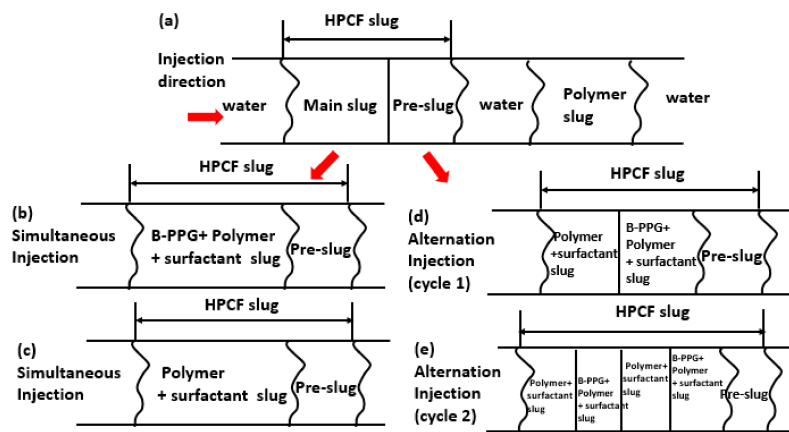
(a)

HPCF slug

Injection direction

water

Main slug

Pre-slug

water

Polymer slug

water

(b) Simultaneous Injection

HPCF slug

B-PPG+ Polymer + surfactant slug

Pre-slug

(c) Simultaneous Injection

HPCF slug

Polymer + surfactant slug

Pre-slug

(d) Alternation Injection (cycle 1)

HPCF slug

Polymer +surfactant slug

B-PPG+ Polymer + surfactant slug

Pre-slug

(e) Alternation Injection (cycle 2)

HPCF slug

Polymer+ surfactant slug

B-PPG+ Polymer + surfactant slug

Polymer+ surfactant slug

B-PPG+ Polymer + surfactant slug

Pre-slug